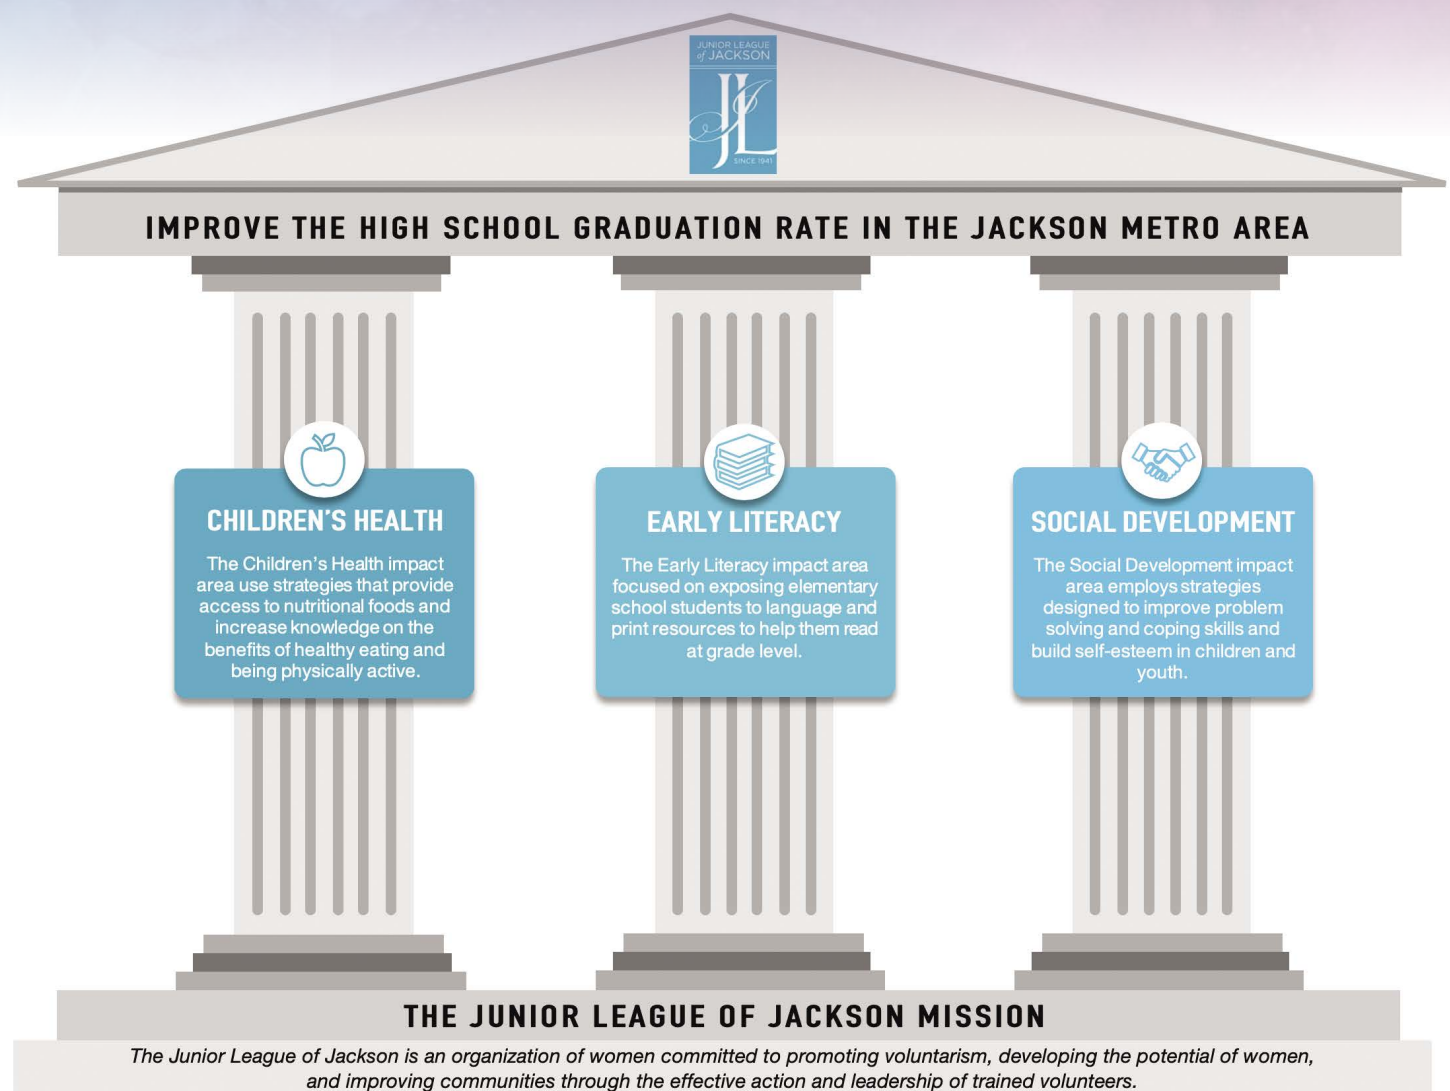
JUNIOR LEAGUE of JACKSON
JL
SINCE 1941

IMPROVE THE HIGH SCHOOL GRADUATION RATE IN THE JACKSON METRO AREA

CHILDREN'S HEALTH

The Children's Health impact area use strategies that provide access to nutritional foods and increase knowledge on the benefits of healthy eating and being physically active.

EARLY LITERACY

The Early Literacy impact area focused on exposing elementary school students to language and print resources to help them read at grade level.

SOCIAL DEVELOPMENT

The Social Development impact area employs strategies designed to improve problem solving and coping skills and build self-esteem in children and youth.

THE JUNIOR LEAGUE OF JACKSON MISSION

The Junior League of Jackson is an organization of women committed to promoting voluntarism, developing the potential of women, and improving communities through the effective action and leadership of trained volunteers.